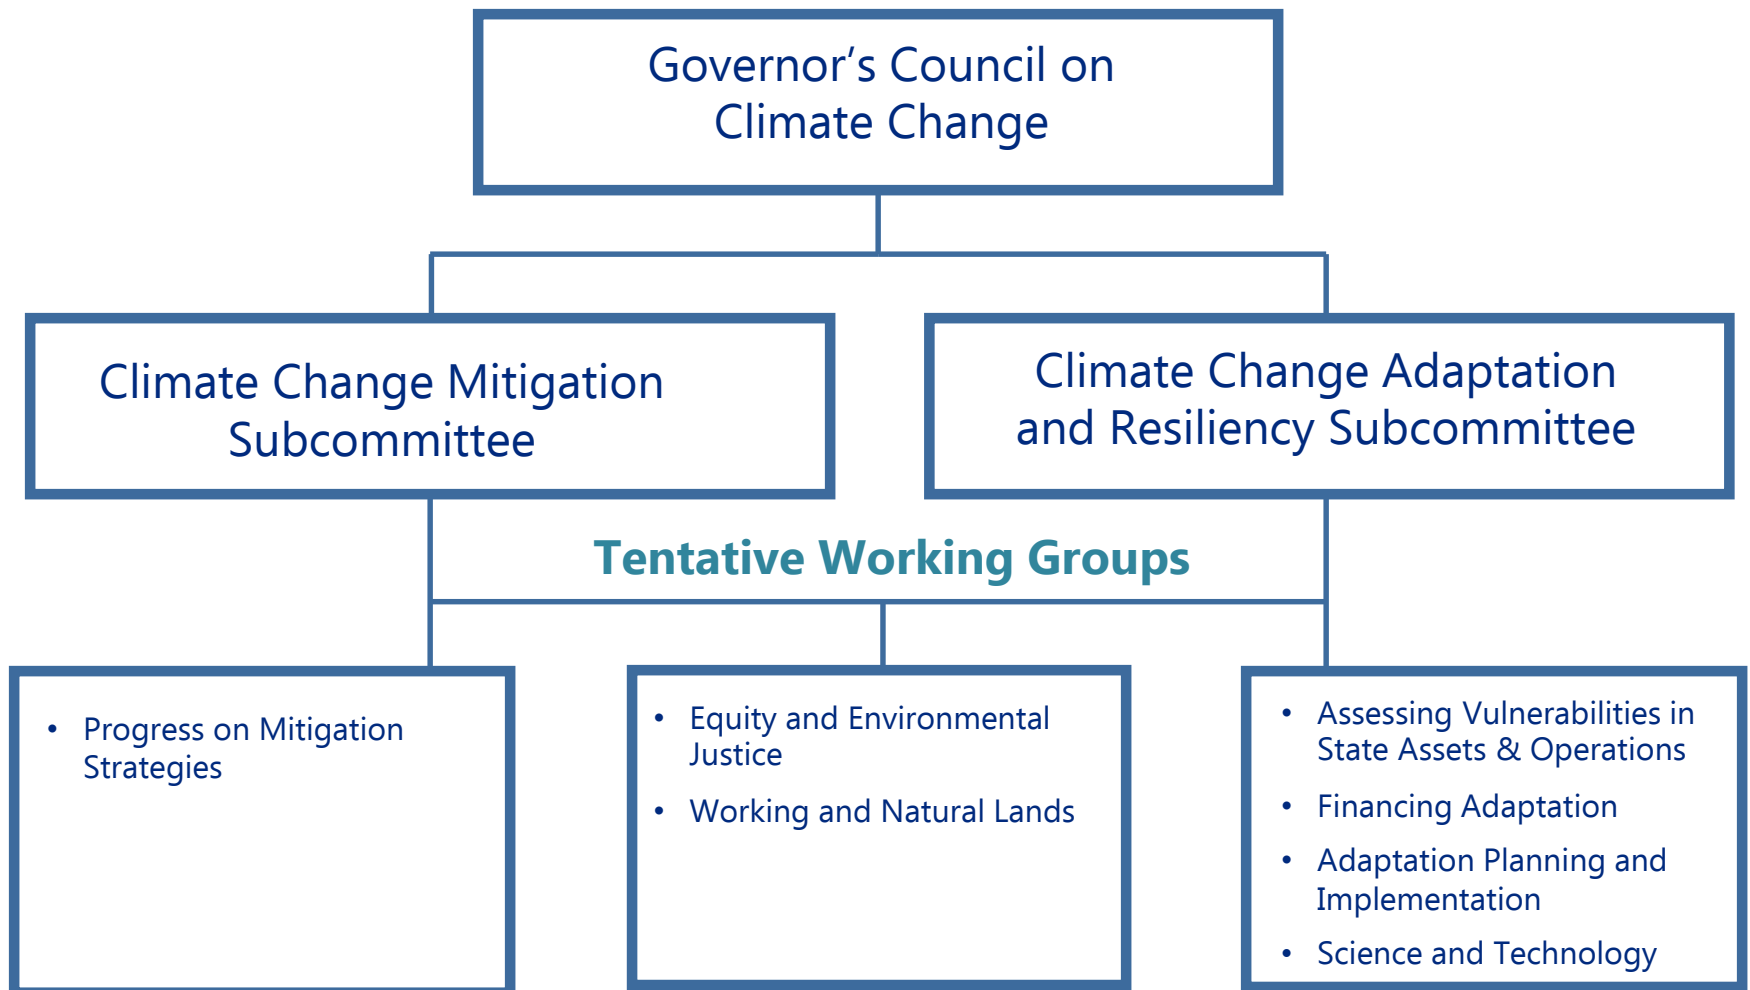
Governor’s Council on Climate Change

Climate Change Mitigation Subcommittee

Climate Change Adaptation and Resiliency Subcommittee

Tentative Working Groups

- Progress on Mitigation Strategies

- Equity and Environmental Justice
- Working and Natural Lands

- Assessing Vulnerabilities in State Assets & Operations
- Financing Adaptation
- Adaptation Planning and Implementation
- Science and Technology